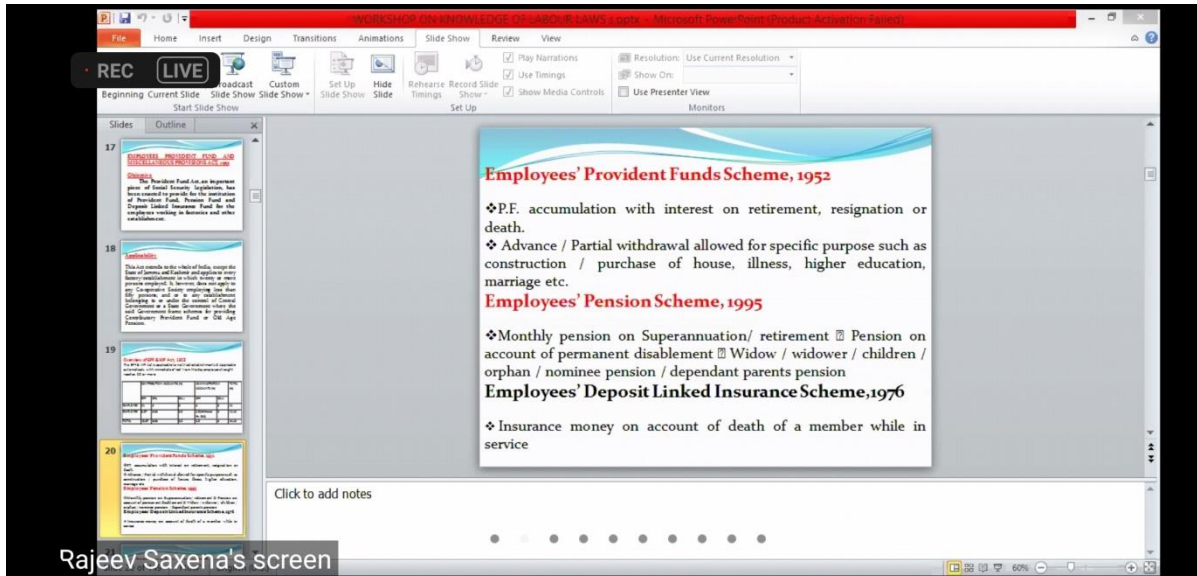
WORKSHOP ON KNOWLEDGE OF LABOUR LAWS s.pptx - Microsoft PowerPoint (Product Activation Failed)

File Home Insert Design Transitions Animations Slide Show Review View

REC LIVE

Beginning Current Slide Broadcast Slide Show Custom Slide Show Set Up Slide Show Hide Slide Rehearse Timings Record Slide Show Play Narrations Use Timings Show Media Controls Resolution: Use Current Resolution Show On: Use Presenter View

Start Slide Show Set Up Monitors

Slides Outline

17

EMPLOYEES PROVIDENT FUND AND MISCELLANEOUS PROVISIONS ACT, 1952

Objective
The Provident Fund Act, an important piece of Social Security legislation, has been enacted to provide for the institution of Provident Fund, Pension Fund and Deposit Linked Insurance Fund for the employees working in factories and other establishment.

18

Applicability

19

20

Employees' Provident Funds Scheme, 1952

❖P.F. accumulation with interest on retirement, resignation or death.
❖ Advance / Partial withdrawal allowed for specific purpose such as construction / purchase of house, illness, higher education, marriage etc.

Employees' Pension Scheme, 1995

❖Monthly pension on Superannuation/ retirement ▯ Pension on account of permanent disablement ▯ Widow / widower / children / orphan / nominee pension / dependant parents pension

Employees' Deposit Linked Insurance Scheme,1976

❖Insurance money on account of death of a member while in service

Click to add notes

Rajeev Saxena's screen

60%